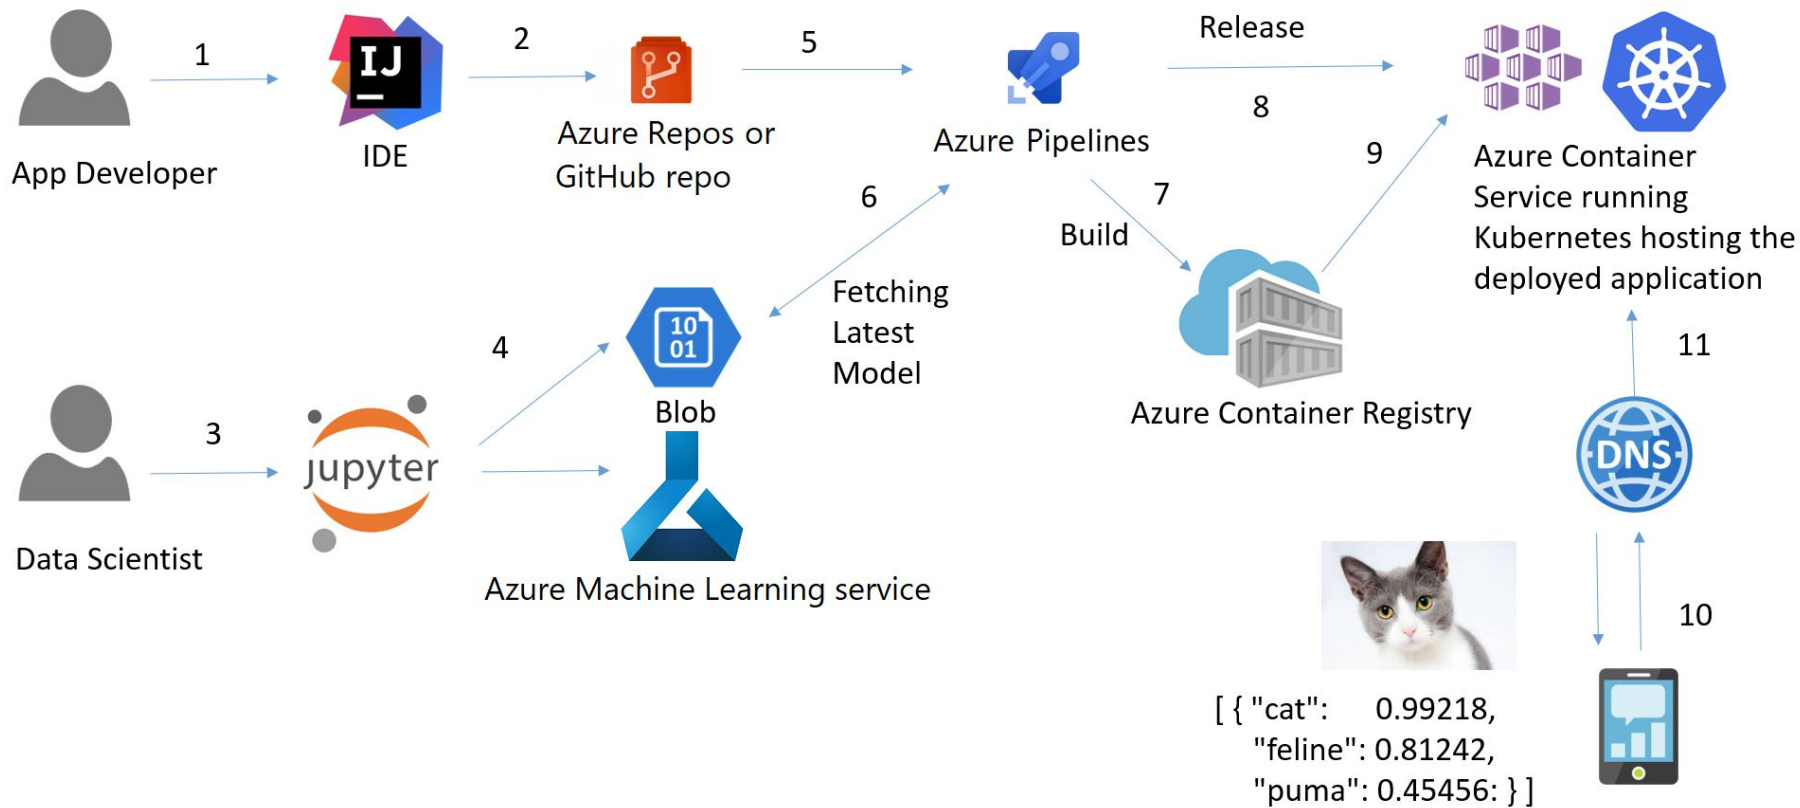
1

App Developer

IJ

IDE

2

Azure Repos or GitHub repo

5

Azure Pipelines

Release

8

Azure Container Service running Kubernetes hosting the deployed application

9

7

Build

6

Fetching Latest Model

10
01

Blob

4

3

Data Scientist

jupyter

Azure Machine Learning service

Azure Container Registry

11

DNS

10

[ { "cat": 0.99218, "feline": 0.81242, "puma": 0.45456: } ]